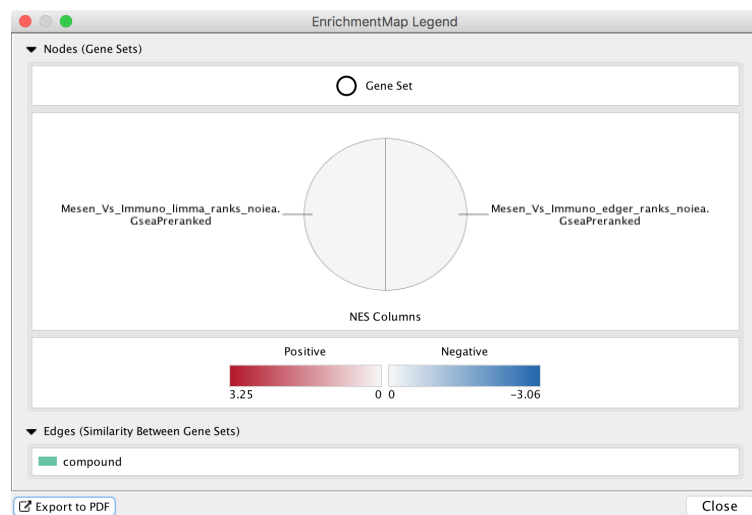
EnrichmentMap Legend

Nodes (Gene Sets)

Gene Set

Mesen_Vs_Immuno_limma_ranks_noiea.GseaPreranked

Mesen_Vs_Immuno_edger_ranks_noiea.GseaPreranked

NES Columns

Positive

Negative

3.25

0

0

−3.06

Edges (Similarity Between Gene Sets)

compound

Export to PDF

Close